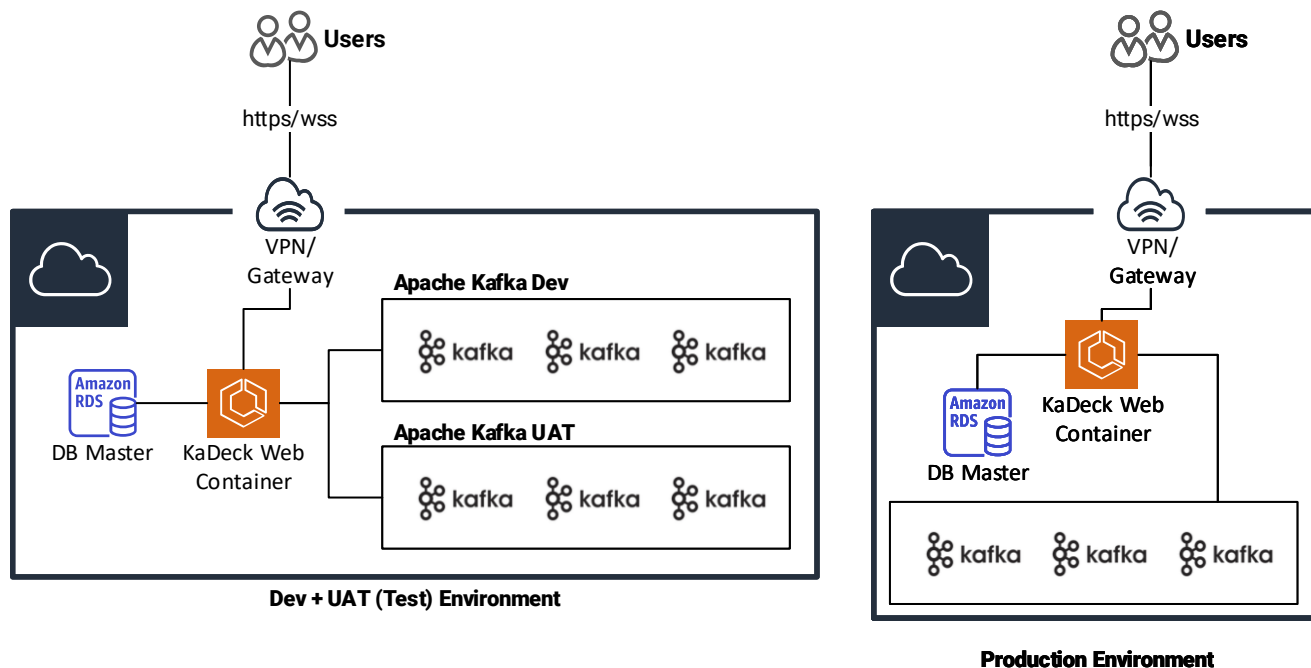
Users

https/wss

VPN/
Gateway

Apache Kafka Dev

kafka kafka kafka

Amazon RDS

DB Master

KaDeck Web Container

Apache Kafka UAT

kafka kafka kafka

Dev + UAT (Test) Environment

Users

https/wss

VPN/
Gateway

Amazon RDS

DB Master

KaDeck Web Container

kafka kafka kafka

Production Environment